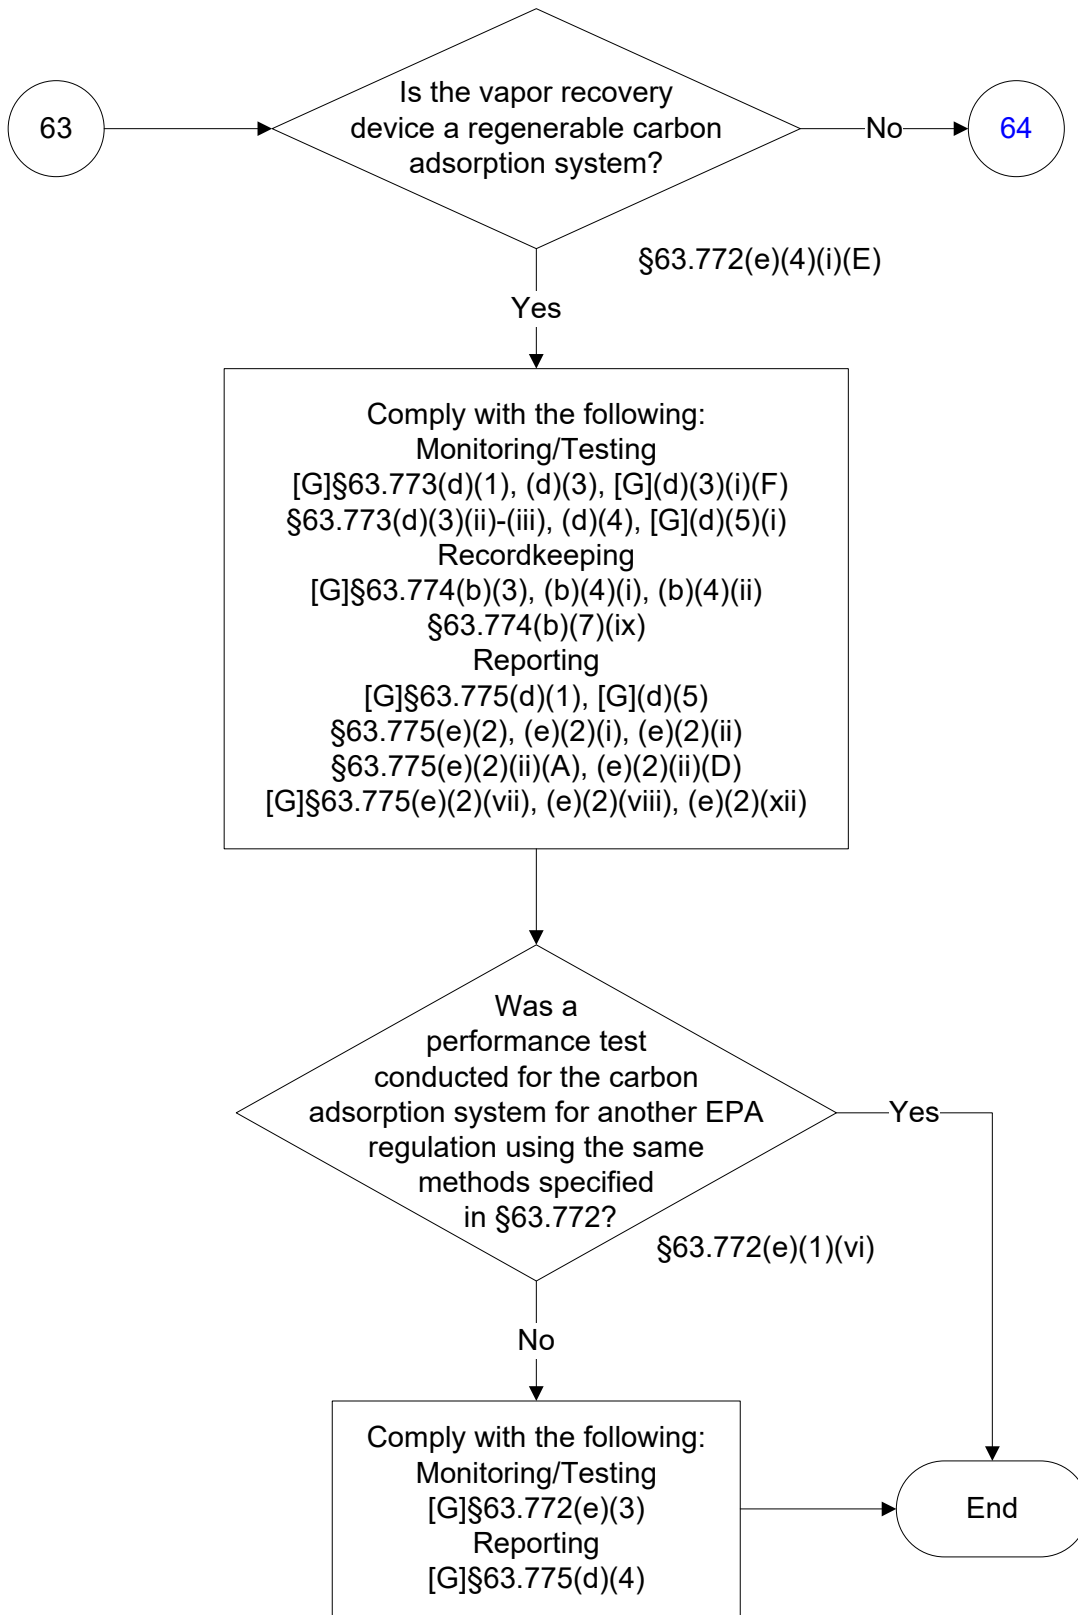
63

Is the vapor recovery device a regenerable carbon adsorption system?

No

64

§63.772(e)(4)(i)(E)

Yes

Comply with the following:
Monitoring/Testing
[G]§63.773(d)(1), (d)(3), [G](d)(3)(i)(F)
§63.773(d)(3)(ii)-(iii), (d)(4), [G](d)(5)(i)
Recordkeeping
[G]§63.774(b)(3), (b)(4)(i), (b)(4)(ii)
§63.774(b)(7)(ix)
Reporting
[G]§63.775(d)(1), [G](d)(5)
§63.775(e)(2), (e)(2)(i), (e)(2)(ii)
§63.775(e)(2)(ii)(A), (e)(2)(ii)(D)
[G]§63.775(e)(2)(vii), (e)(2)(viii), (e)(2)(xii)

Was a performance test conducted for the carbon adsorption system for another EPA regulation using the same methods specified in §63.772?

Yes

§63.772(e)(1)(vi)

No

Comply with the following:
Monitoring/Testing
[G]§63.772(e)(3)
Reporting
[G]§63.775(d)(4)

End